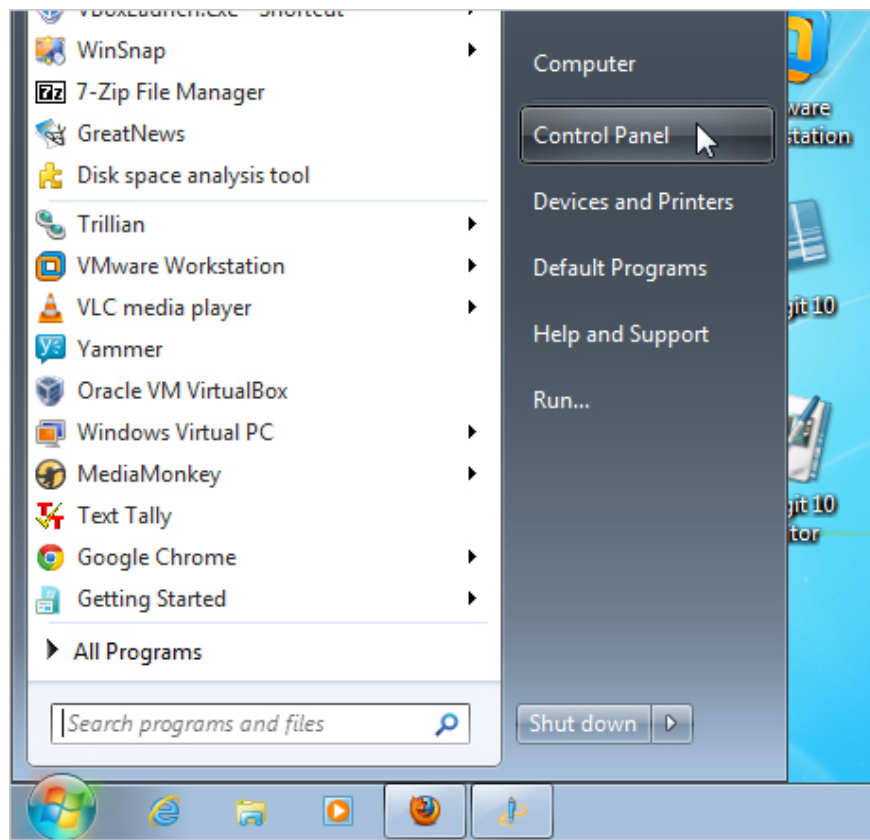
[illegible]
WinSnap
7-Zip File Manager
GreatNews
Disk space analysis tool
Trillian
VMware Workstation
VLC media player
Yammer
Oracle VM VirtualBox
Windows Virtual PC
MediaMonkey
Text Tally
Google Chrome
Getting Started
All Programs
Search programs and files

Computer
Control Panel
Devices and Printers
Default Programs
Help and Support
Run...
Shut down

ware
station
git 10
git 10
tor